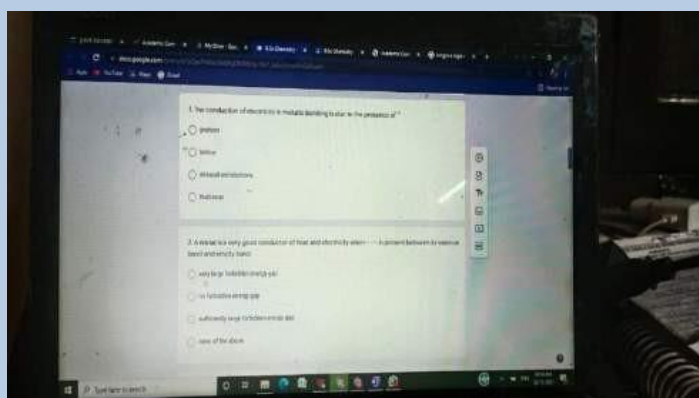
1. The conduction of electricity in metallic bonding is due to the presence of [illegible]

protons

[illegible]

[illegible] electrons

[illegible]

2. A metal is a very good conductor of heat and electricity when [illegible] is present between its valence band and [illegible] band

very large forbidden energy gap

no forbidden energy gap

sufficiently large forbidden energy gap

none of the above

Type here to search